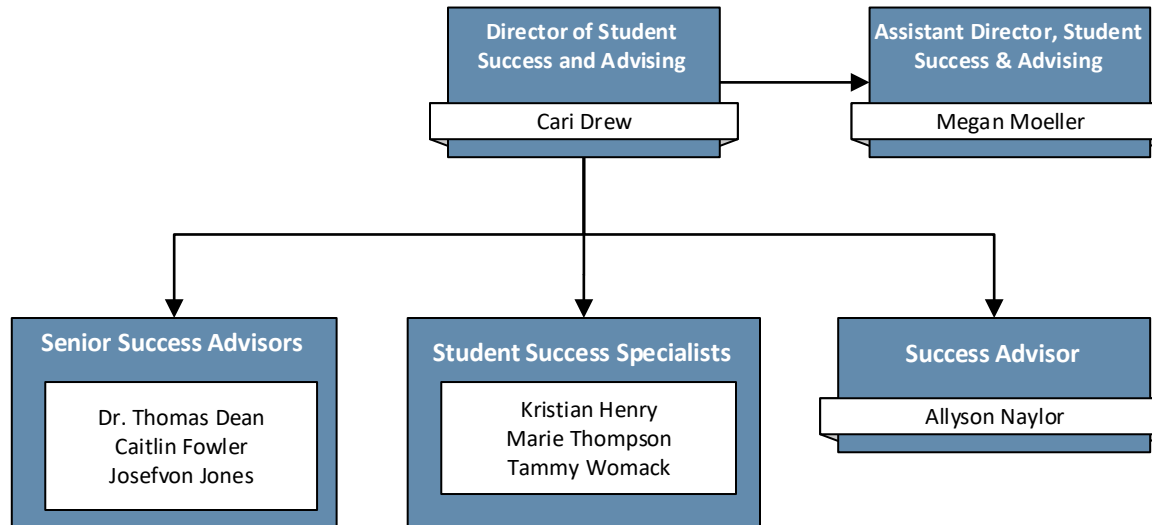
Director of Student Success and Advising

Cari Drew

Assistant Director, Student Success & Advising

Megan Moeller

Senior Success Advisors

Dr. Thomas Dean
Caitlin Fowler
Josefvon Jones

Student Success Specialists

Kristian Henry
Marie Thompson
Tammy Womack

Success Advisor

Allyson Naylor